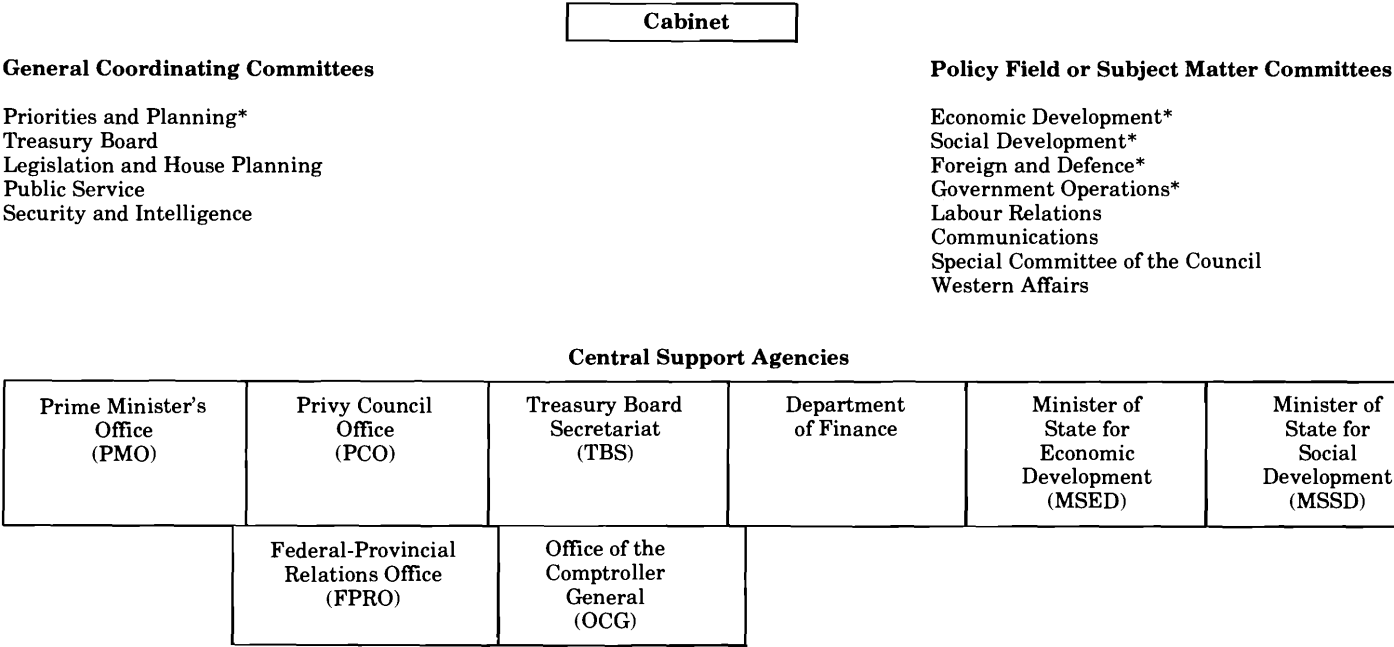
Cabinet

General Coordinating Committees

Priorities and Planning*
Treasury Board
Legislation and House Planning
Public Service
Security and Intelligence

Policy Field or Subject Matter Committees

Economic Development*
Social Development*
Foreign and Defence*
Government Operations*
Labour Relations
Communications
Special Committee of the Council
Western Affairs

Central Support Agencies

| Prime Minister's Office (PMO) | Privy Council Office (PCO) | Treasury Board Secretariat (TBS) | Department of Finance | Minister of State for Economic Development (MSED) | Minister of State for Social Development (MSSD) |
|---|---|---|---|---|---|
| | Federal-Provincial Relations Office (FPRO) | Office of the Comptroller General (OCG) | | | |